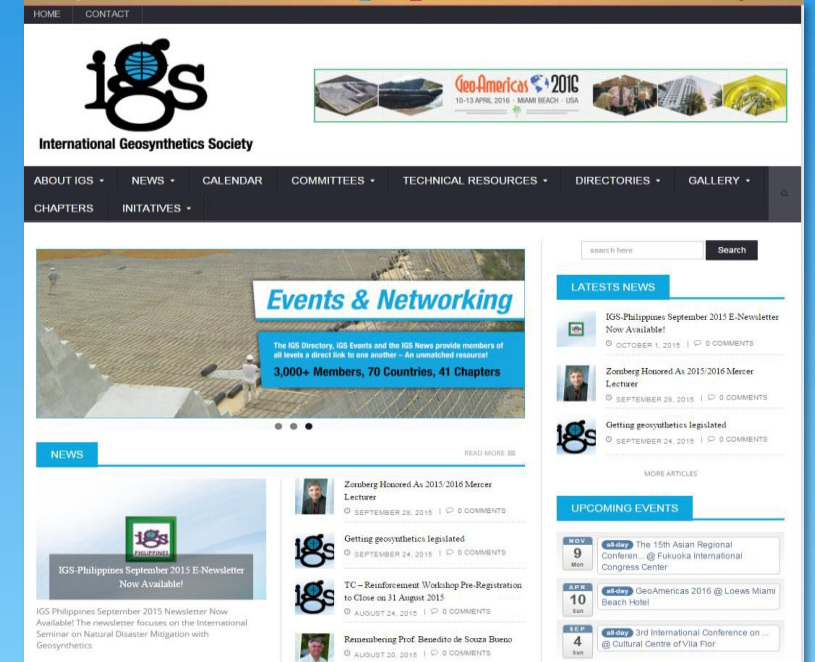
HOME CONTACT

IGS
International Geosynthetics Society

GeoAmericas 2016
10-13 APRIL 2016 · MIAMI BEACH · USA

ABOUT IGS NEWS CALENDAR COMMITTEES TECHNICAL RESOURCES DIRECTORIES GALLERY
CHAPTERS INITATIVES

Events & Networking

The IGS Directory, IGS Events and the IGS News provide members of all levels a direct link to one another – An unmatched resource!

3,000+ Members, 70 Countries, 41 Chapters

NEWS

READ MORE

IGS PHILIPPINES

IGS-Philippines September 2015 E-Newsletter Now Available!

IGS Philippines September 2015 Newsletter Now Available! The newsletter focuses on the International Seminar on Natural Disaster Mitigation with Geosynthetics

Zornberg Honored As 2015/2016 Mercer Lecturer
SEPTEMBER 28, 2015 | 0 COMMENTS

Getting geosynthetics legislated
SEPTEMBER 24, 2015 | 0 COMMENTS

TC – Reinforcement Workshop Pre-Registration to Close on 31 August 2015
AUGUST 24, 2015 | 0 COMMENTS

Remembering Prof. Benedito de Souza Bueno
AUGUST 20, 2015 | 0 COMMENTS

search here
Search

LATESTS NEWS

IGS-Philippines September 2015 E-Newsletter Now Available!
OCTOBER 1, 2015 | 0 COMMENTS

Zornberg Honored As 2015/2016 Mercer Lecturer
SEPTEMBER 28, 2015 | 0 COMMENTS

Getting geosynthetics legislated
SEPTEMBER 24, 2015 | 0 COMMENTS

MORE ARTICLES

UPCOMING EVENTS

NOV 9 Mon
all-day The 15th Asian Regional Conferen... @ Fukuoka International Congress Center

APR 10 Sun
all-day GeoAmericas 2016 @ Loews Miami Beach Hotel

SEP 4 Sun
all-day 3rd International Conference on ... @ Cultural Centre of Vila Flor